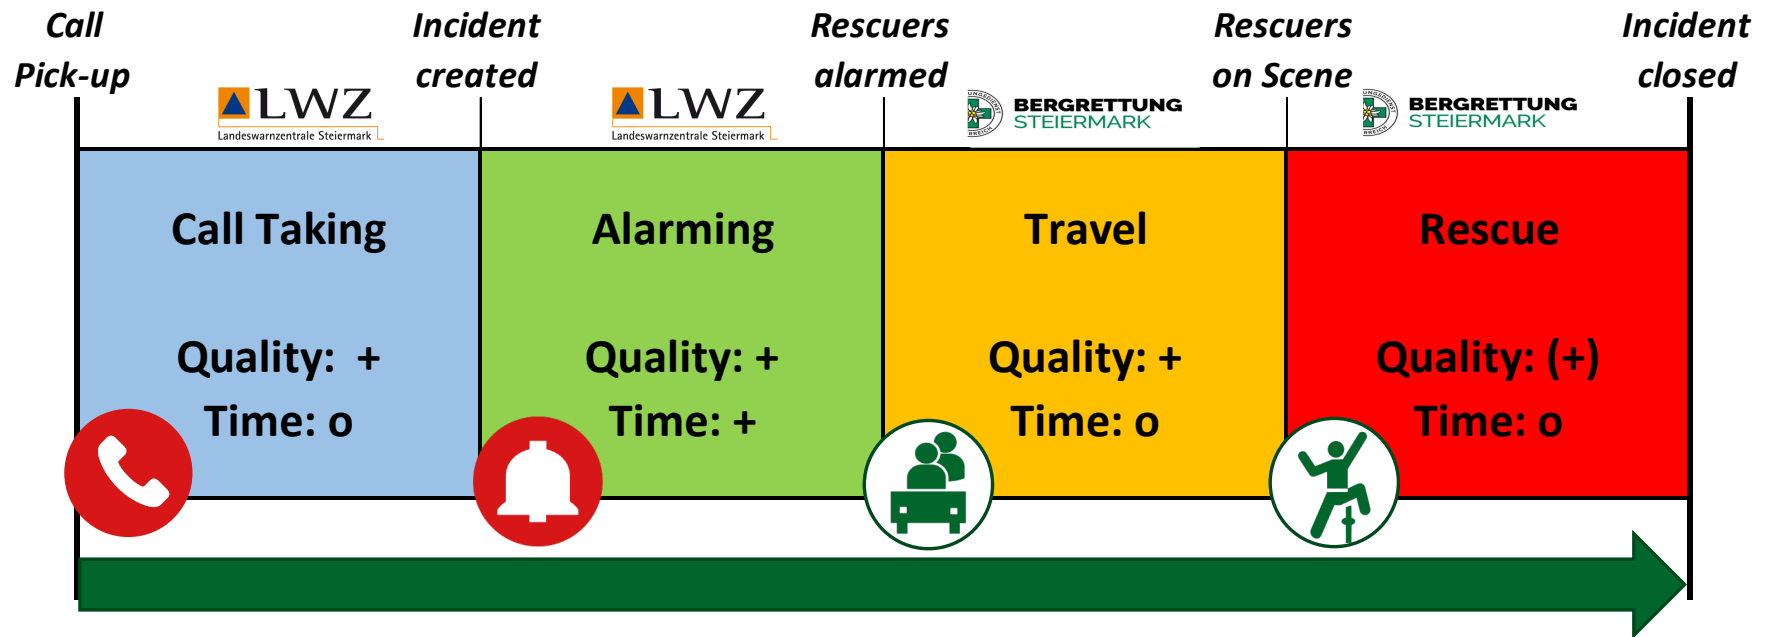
Call Pick-up

Incident created

Rescuers alarmed

Rescuers on Scene

Incident closed

LWZ Landeswarnzentrale Steiermark

LWZ Landeswarnzentrale Steiermark

BERGRETTUNG STEIERMARK

BERGRETTUNG STEIERMARK

Call Taking

Quality: +

Time: o

Alarming

Quality: +

Time: +

Travel

Quality: +

Time: o

Rescue

Quality: (+)

Time: o